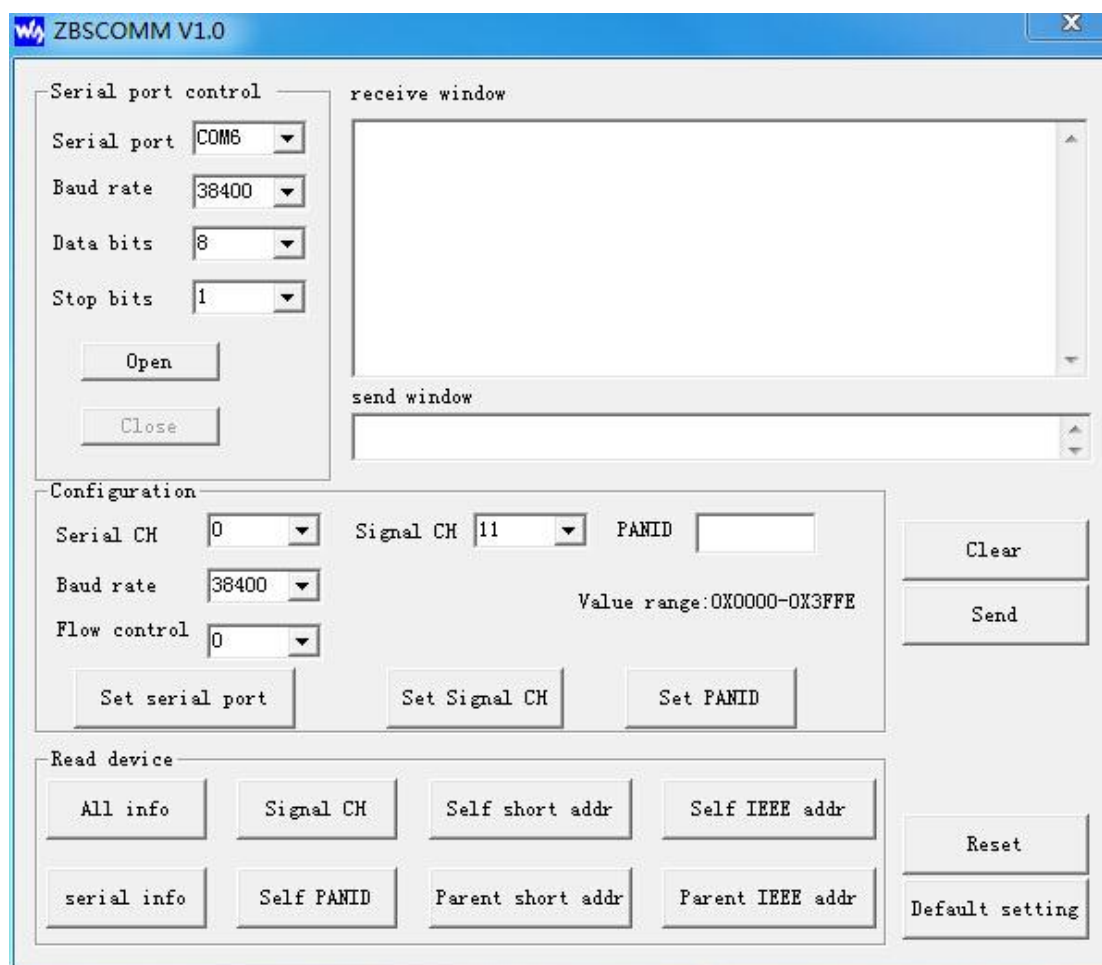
ZBSCOMM V1.0

Serial port control

Serial port COM6

Baud rate 38400

Data bits 8

Stop bits 1

Open

Close

receive window

send window

Configuration

Serial CH 0

Signal CH 11

PANID

Baud rate 38400

Value range:0X0000-0X3FFE

Flow control 0

Set serial port

Set Signal CH

Set PANID

Clear

Send

Read device

All info

Signal CH

Self short addr

Self IEEE addr

serial info

Self PANID

Parent short addr

Parent IEEE addr

Reset

Default setting